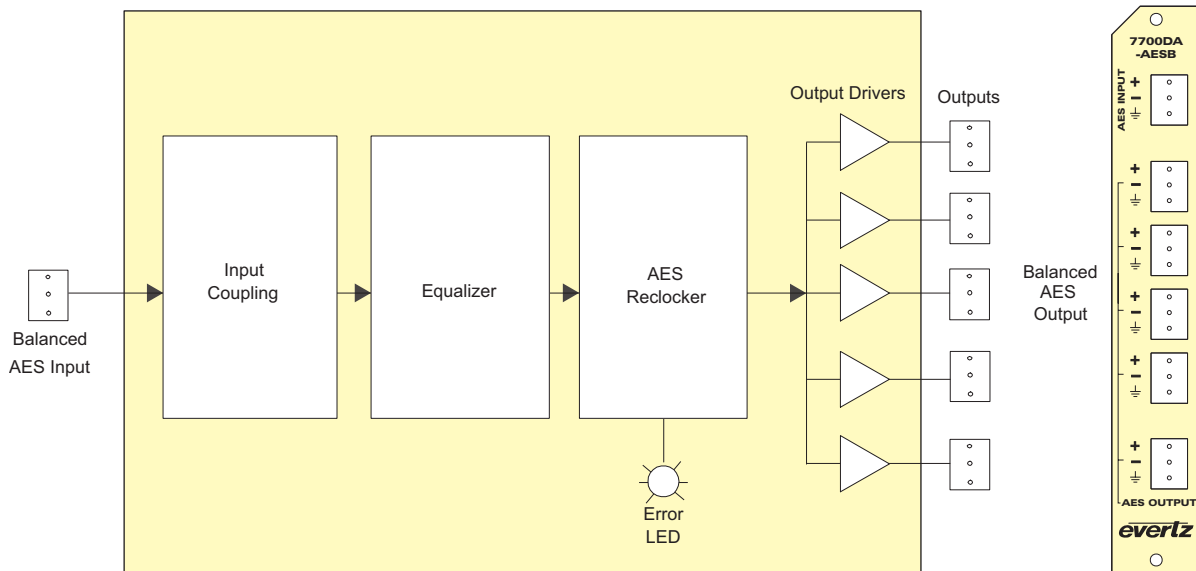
Balanced AES Input

Input Coupling

Equalizer

AES Reclocker

Error LED

Output Drivers

Outputs

Balanced AES Output

7700DA -AESB

AES INPUT

+
−
⏚

+
−
⏚

+
−
⏚

+
−
⏚

+
−
⏚

+
−
⏚

AES OUTPUT

evertz